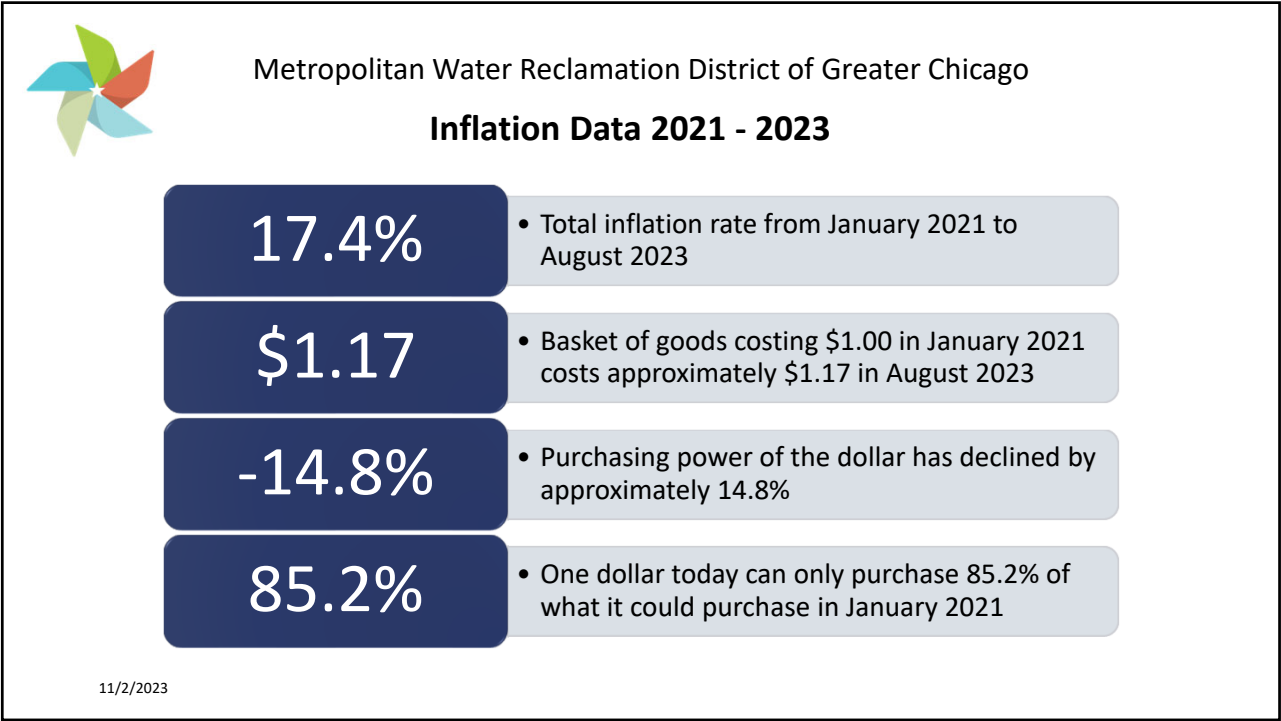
Metropolitan Water Reclamation District of Greater Chicago

Inflation Data 2021 - 2023

17.4%

• Total inflation rate from January 2021 to August 2023

\$1.17

• Basket of goods costing \$1.00 in January 2021 costs approximately \$1.17 in August 2023

-14.8%

• Purchasing power of the dollar has declined by approximately 14.8%

85.2%

• One dollar today can only purchase 85.2% of what it could purchase in January 2021

11/2/2023